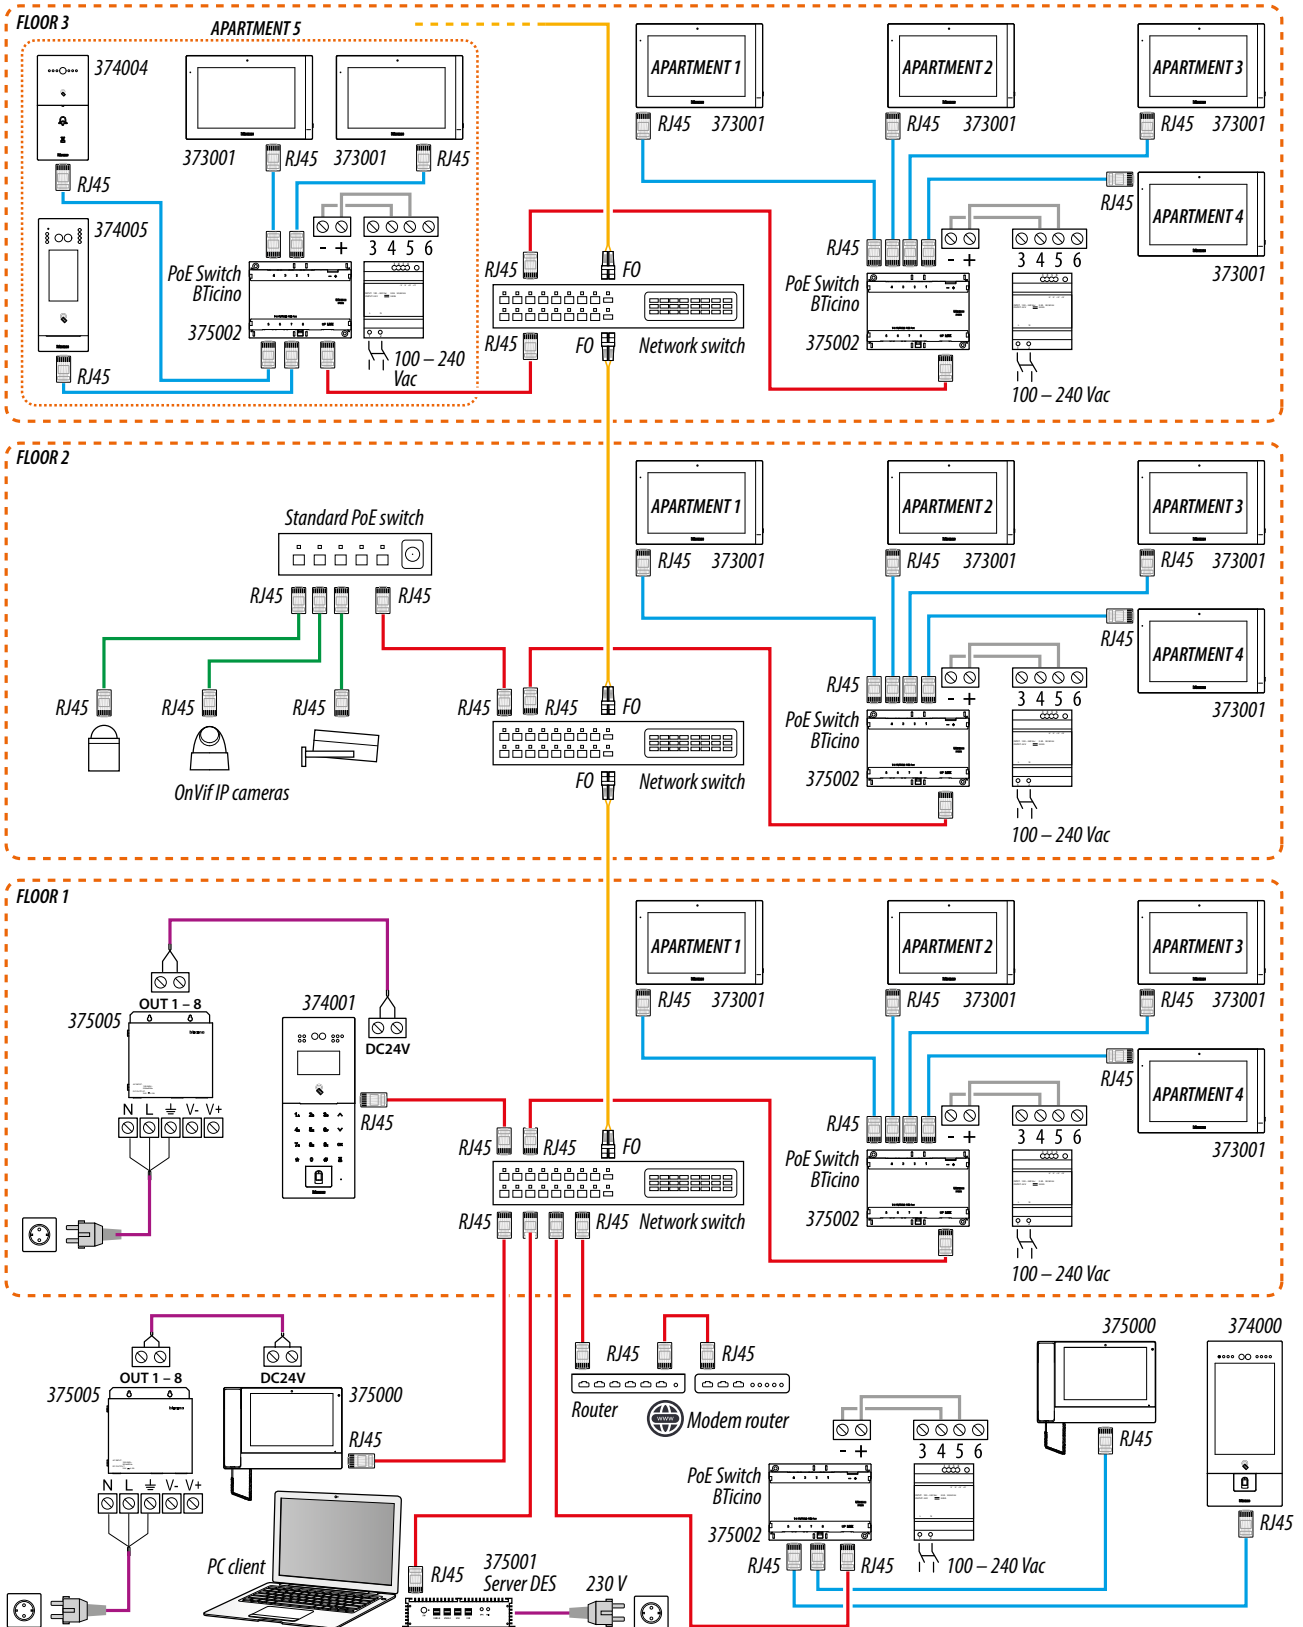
FLOOR 3

APARTMENT 5

374004

RJ45

374005

RJ45

373001 RJ45 373001 RJ45

- + 3 4 5 6

PoE Switch BTicino

375002

100 – 240 Vac

RJ45 FO

RJ45 FO Network switch

APARTMENT 1

RJ45 373001

APARTMENT 2

RJ45 373001

APARTMENT 3

RJ45 373001

RJ45

APARTMENT 4

373001

RJ45

- + 3 4 5 6

PoE Switch BTicino

375002

100 – 240 Vac

FLOOR 2

Standard PoE switch

RJ45 RJ45

RJ45 RJ45 RJ45

OnVif IP cameras

RJ45 RJ45 FO

FO Network switch

APARTMENT 1

RJ45 373001

APARTMENT 2

RJ45 373001

APARTMENT 3

RJ45 373001

RJ45

APARTMENT 4

373001

RJ45

- + 3 4 5 6

PoE Switch BTicino

375002

100 – 240 Vac

FLOOR 1

OUT 1 – 8

375005

N L ⏚ V- V+

374001

DC24V

RJ45

RJ45 RJ45 FO

RJ45 RJ45 Network switch

APARTMENT 1

RJ45 373001

APARTMENT 2

RJ45 373001

APARTMENT 3

RJ45 373001

RJ45

APARTMENT 4

373001

RJ45

- + 3 4 5 6

PoE Switch BTicino

375002

100 – 240 Vac

OUT 1 – 8

375005

DC24V

375000

RJ45

N L ⏚ V- V+

PC client

RJ45

375001 Server DES

230 V

RJ45 RJ45

Router

Modem router

- + 3 4 5 6

PoE Switch BTicino

375002

RJ45 RJ45

100 – 240 Vac

375000

RJ45

374000

RJ45